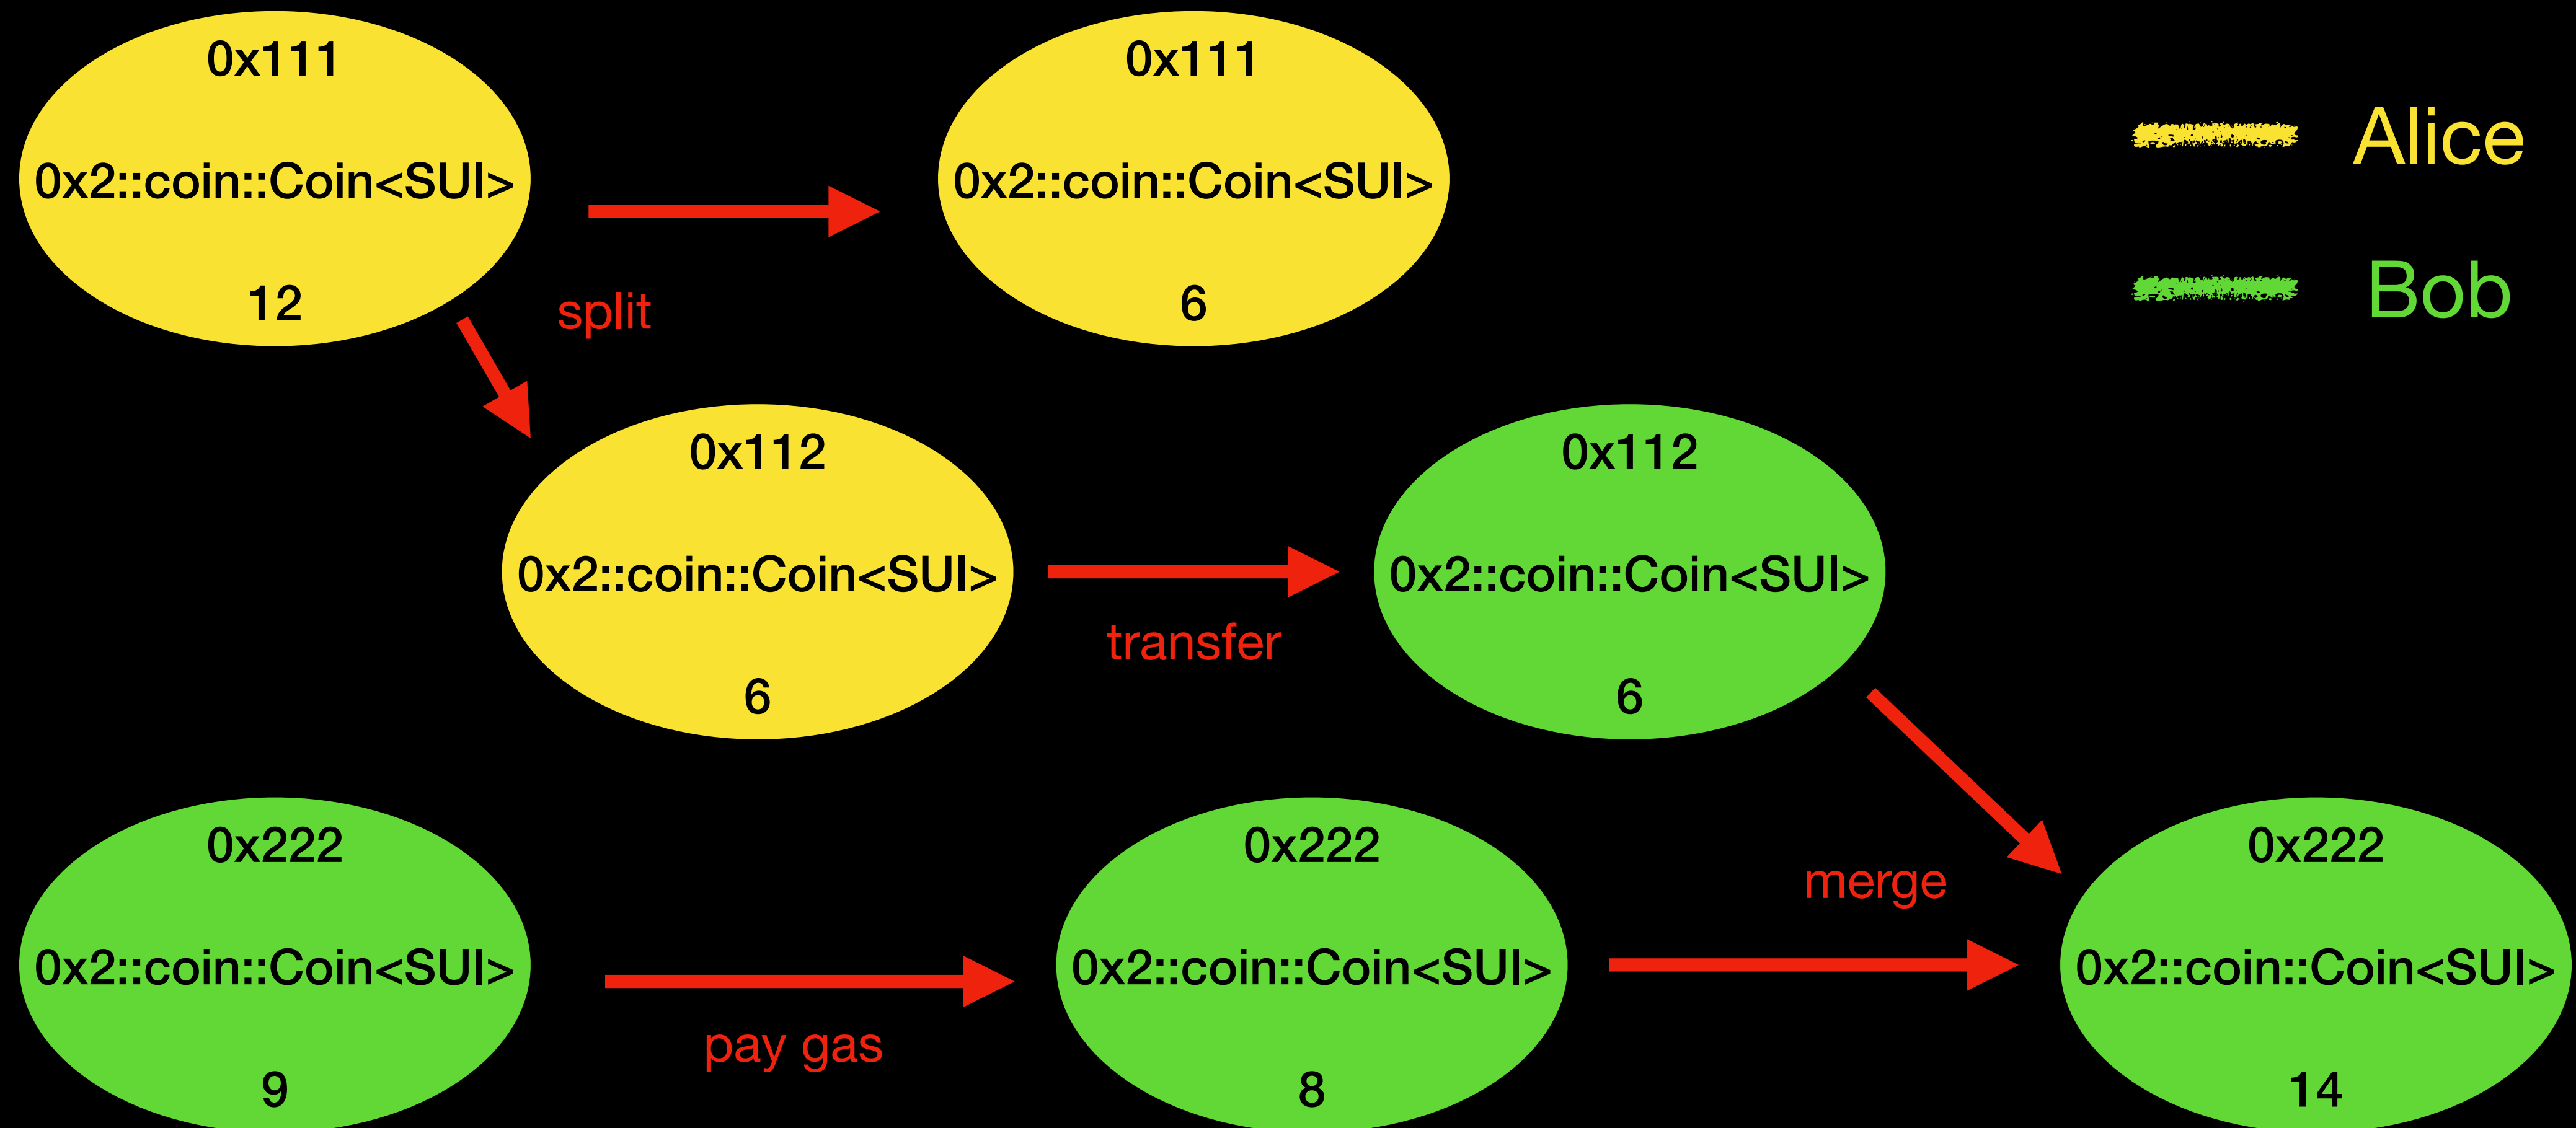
0x111
0x2::coin::Coin<SUI>
12

0x111
0x2::coin::Coin<SUI>
6

Alice

Bob

split

0x112
0x2::coin::Coin<SUI>
6

transfer

0x112
0x2::coin::Coin<SUI>
6

0x222
0x2::coin::Coin<SUI>
9

pay gas

0x222
0x2::coin::Coin<SUI>
8

merge

0x222
0x2::coin::Coin<SUI>
14